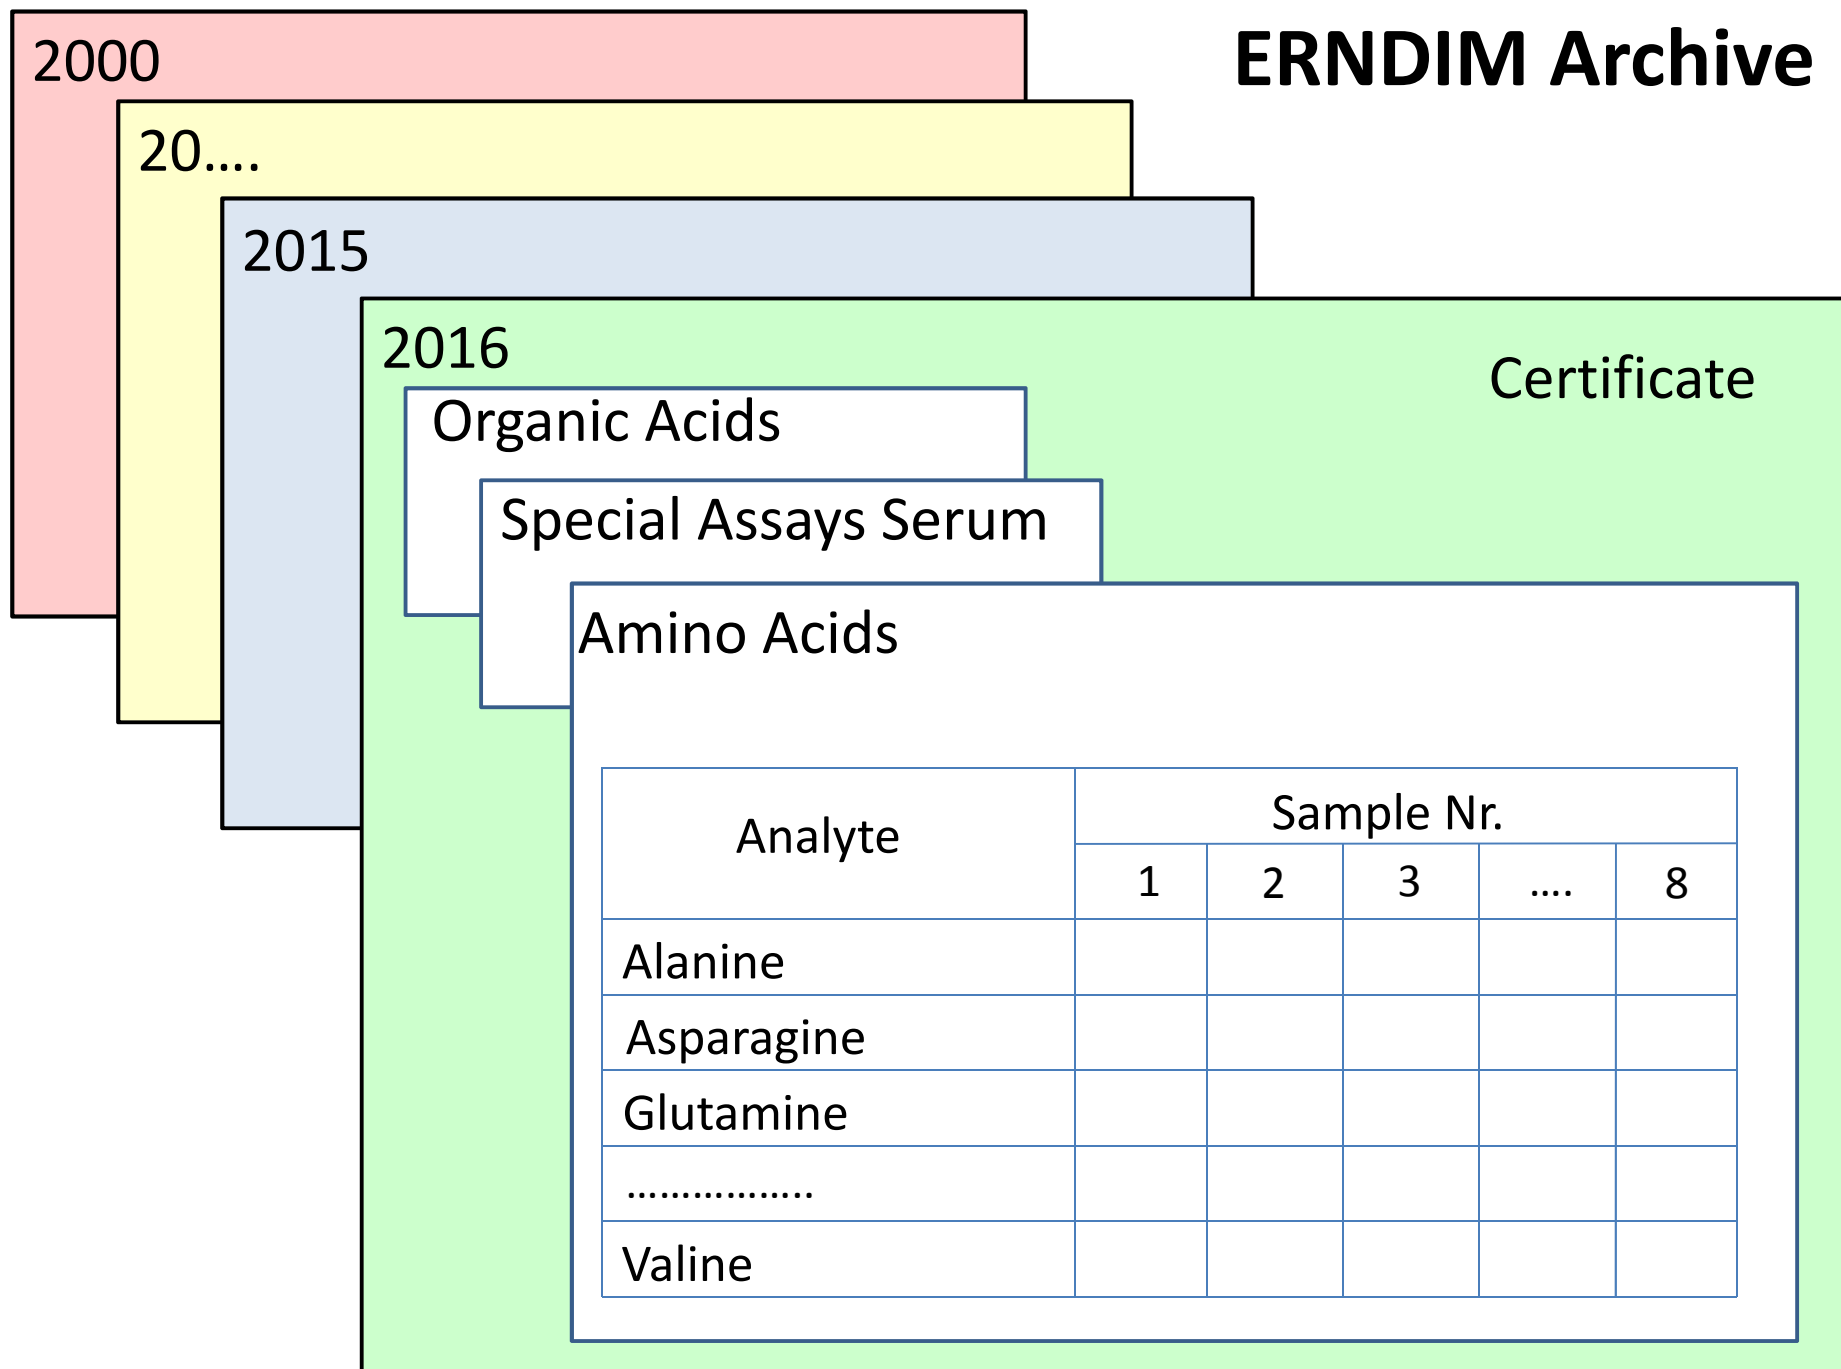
ERNDIM Archive

2000

20....

2015

2016

Certificate

Organic Acids

Special Assays Serum

Amino Acids

| Analyte | Sample Nr. | | | | |
|---|---|---|---|---|---|
| | 1 | 2 | 3 | .... | 8 |
| Alanine | | | | | |
| Asparagine | | | | | |
| Glutamine | | | | | |
| ................. | | | | | |
| Valine | | | | | |